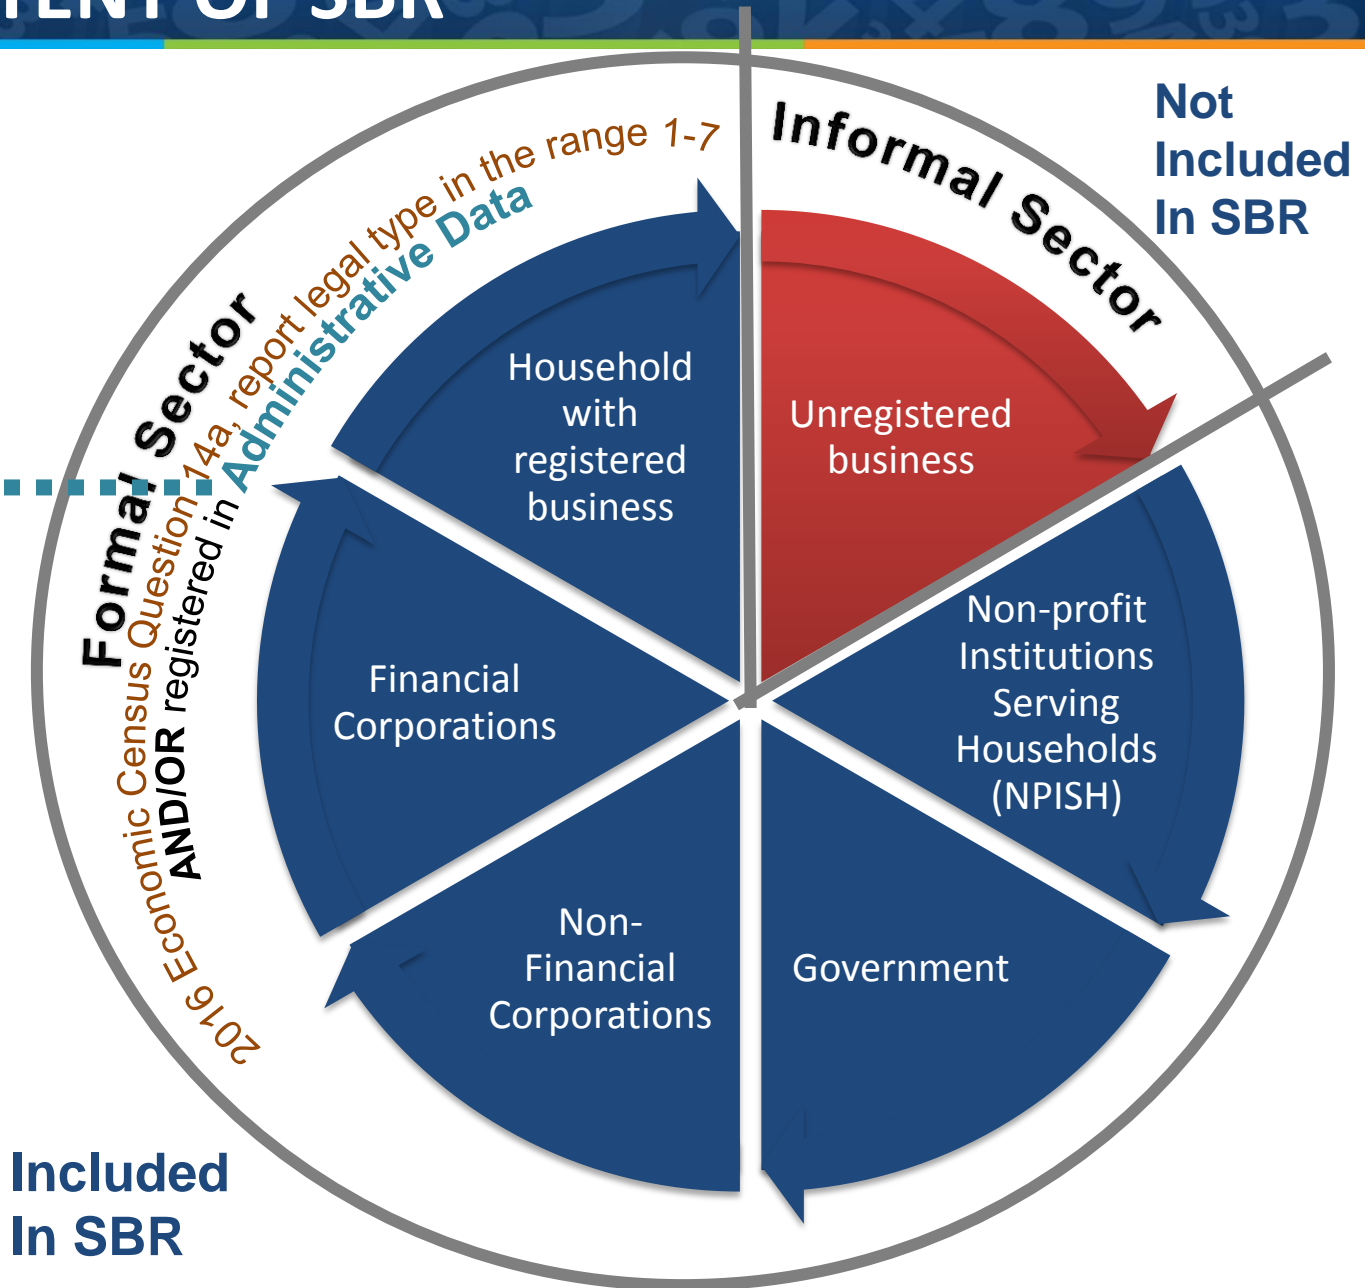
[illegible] OF SBR

Not Included In SBR

Informal Sector

Formal Sector

2016 Economic Census Question 14a, report legal type in the range 1-7

AND/OR registered in Administrative Data

Household with registered business

Unregistered business

Financial Corporations

Non-profit Institutions Serving Households (NPISH)

Non-Financial Corporations

Government

Included In SBR